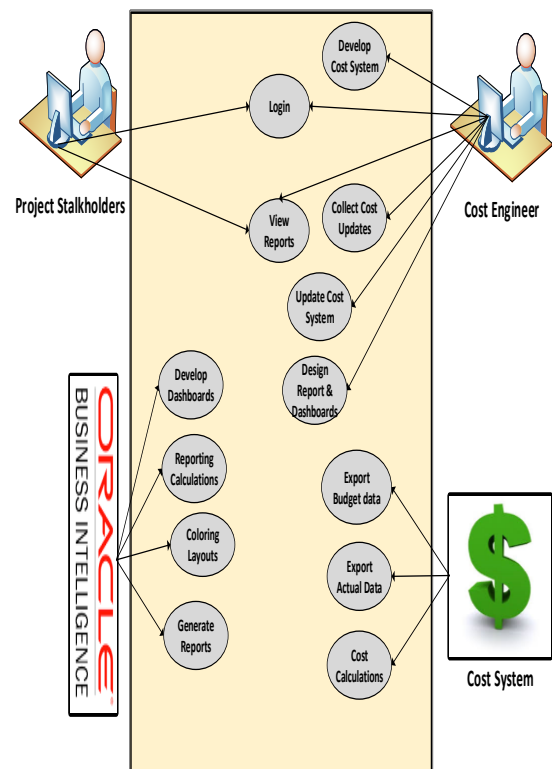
Project Stalkholders

Develop Cost System

Login

Cost Engineer

View Reports

Collect Cost Updates

Update Cost System

Design Report & Dashboards

ORACLE
BUSINESS INTELLIGENCE

Develop Dashboards

Reporting Calculations

Coloring Layouts

Generate Reports

Export Budget data

Export Actual Data

Cost Calculations

$

Cost System